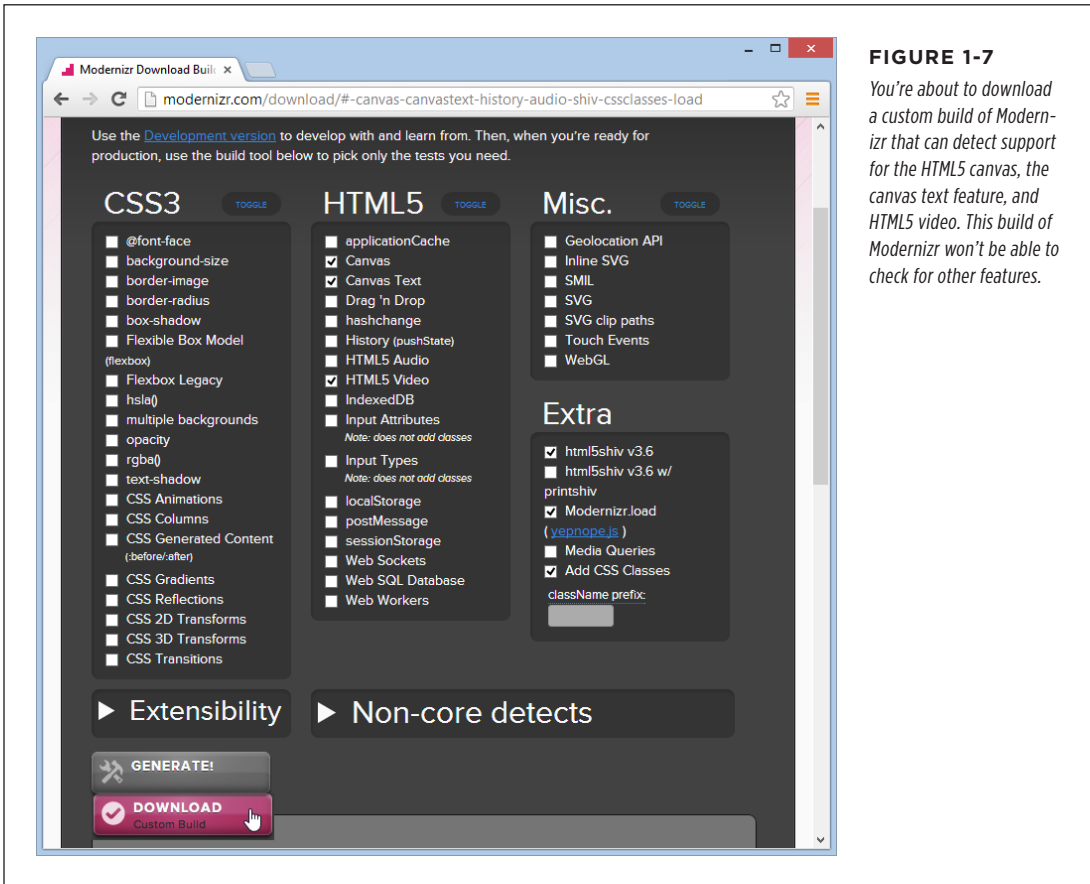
Modernizr Download Buil

modernizr.com/download/#-canvas-canvastext-history-audio-shiv-cssclasses-load

Use the Development version to develop with and learn from. Then, when you're ready for production, use the build tool below to pick only the tests you need.

CSS3 TOGGLE

@font-face
background-size
border-image
border-radius
box-shadow
Flexible Box Model (flexbox)
Flexbox Legacy
hsla()
multiple backgrounds
opacity
rgba()
text-shadow
CSS Animations
CSS Columns
CSS Generated Content (:before/:after)
CSS Gradients
CSS Reflections
CSS 2D Transforms
CSS 3D Transforms
CSS Transitions

HTML5 TOGGLE

applicationCache
Canvas
Canvas Text
Drag 'n Drop
hashchange
History (pushState)
HTML5 Audio
HTML5 Video
IndexedDB
Input Attributes
Note: does not add classes
Input Types
Note: does not add classes
localStorage
postMessage
sessionStorage
Web Sockets
Web SQL Database
Web Workers

Misc. TOGGLE

Geolocation API
Inline SVG
SMIL
SVG
SVG clip paths
Touch Events
WebGL

Extra

html5shiv v3.6
html5shiv v3.6 w/ printshiv
Modernizr.load (yepnope.js)
Media Queries
Add CSS Classes
className prefix:

Extensibility

Non-core detects

GENERATE!

DOWNLOAD
Custom Build

FIGURE 1-7

You're about to download a custom build of Modernizr that can detect support for the HTML5 canvas, the canvas text feature, and HTML5 video. This build of Modernizr won't be able to check for other features.